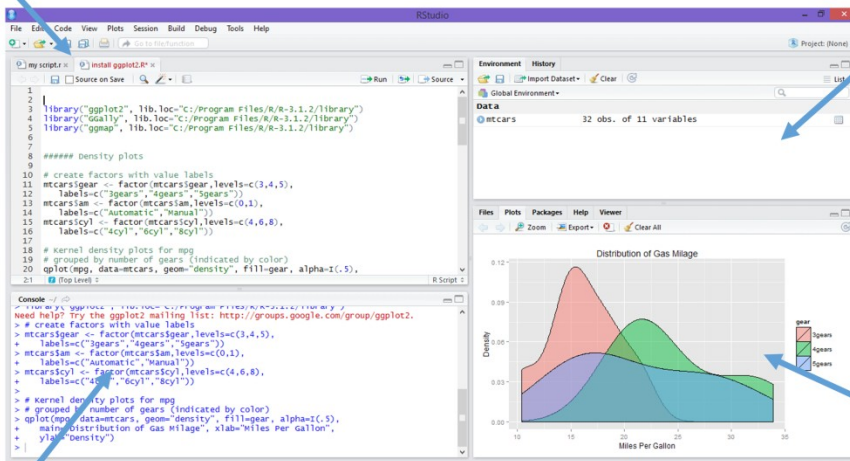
RStudio

File Edit Code View Plots Session Build Debug Tools Help

Go to file/function

Project: (None)

my script.r × install ggplot2.R* ×

Source on Save

Run Source

library("ggplot2", lib.loc="C:/Program Files/R/R-3.1.2/library")
library("GGally", lib.loc="C:/Program Files/R/R-3.1.2/library")
library("ggmap", lib.loc="C:/Program Files/R/R-3.1.2/library")

###### Density plots

# create factors with value labels
mtcars$gear <- factor(mtcars$gear,levels=c(3,4,5),
  labels=c("3gears","4gears","5gears"))
mtcars$am <- factor(mtcars$am,levels=c(0,1),
  labels=c("Automatic","Manual"))
mtcars$cyl <- factor(mtcars$cyl,levels=c(4,6,8),
  labels=c("4cyl","6cyl","8cyl"))

# Kernel density plots for mpg
# grouped by number of gears (indicated by color)
qplot(mpg, data=mtcars, geom="density", fill=gear, alpha=I(.5),

2:1 (Top Level) R Script

Console

> library("ggplot2", lib.loc="C:/Program Files/R/R-3.1.2/library")
Need help? Try the ggplot2 mailing list: http://groups.google.com/group/ggplot2.
> # create factors with value labels
> mtcars$gear <- factor(mtcars$gear,levels=c(3,4,5),
+   labels=c("3gears","4gears","5gears"))
> mtcars$am <- factor(mtcars$am,levels=c(0,1),
+   labels=c("Automatic","Manual"))
> mtcars$cyl <- factor(mtcars$cyl,levels=c(4,6,8),
+   labels=c("4cyl","6cyl","8cyl"))
>
> # Kernel density plots for mpg
> # grouped by number of gears (indicated by color)
> qplot(mpg, data=mtcars, geom="density", fill=gear, alpha=I(.5),
+   main="Distribution of Gas Milage", xlab="Miles Per Gallon",
+   ylab="Density")
>

Environment History

Import Dataset Clear

List

Global Environment

Data

mtcars 32 obs. of 11 variables

Files Plots Packages Help Viewer

Zoom Export Clear All

Distribution of Gas Milage

0.12
0.09
0.06
0.03
0.00

Density

10 15 20 25 30 35

Miles Per Gallon

gear
3gears
4gears
5gears